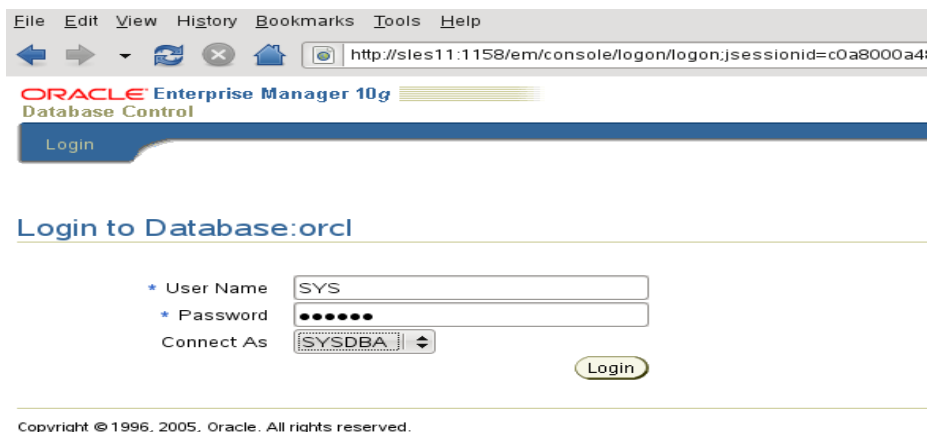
File Edit View History Bookmarks Tools Help

http://sles11:1158/em/console/logon/logon;jsessionid=c0a8000a4

ORACLE Enterprise Manager 10g
Database Control

Login

Login to Database:orcl

* User Name SYS
* Password ●●●●●●
Connect As SYSDBA

Login

Copyright © 1996, 2005, Oracle. All rights reserved.